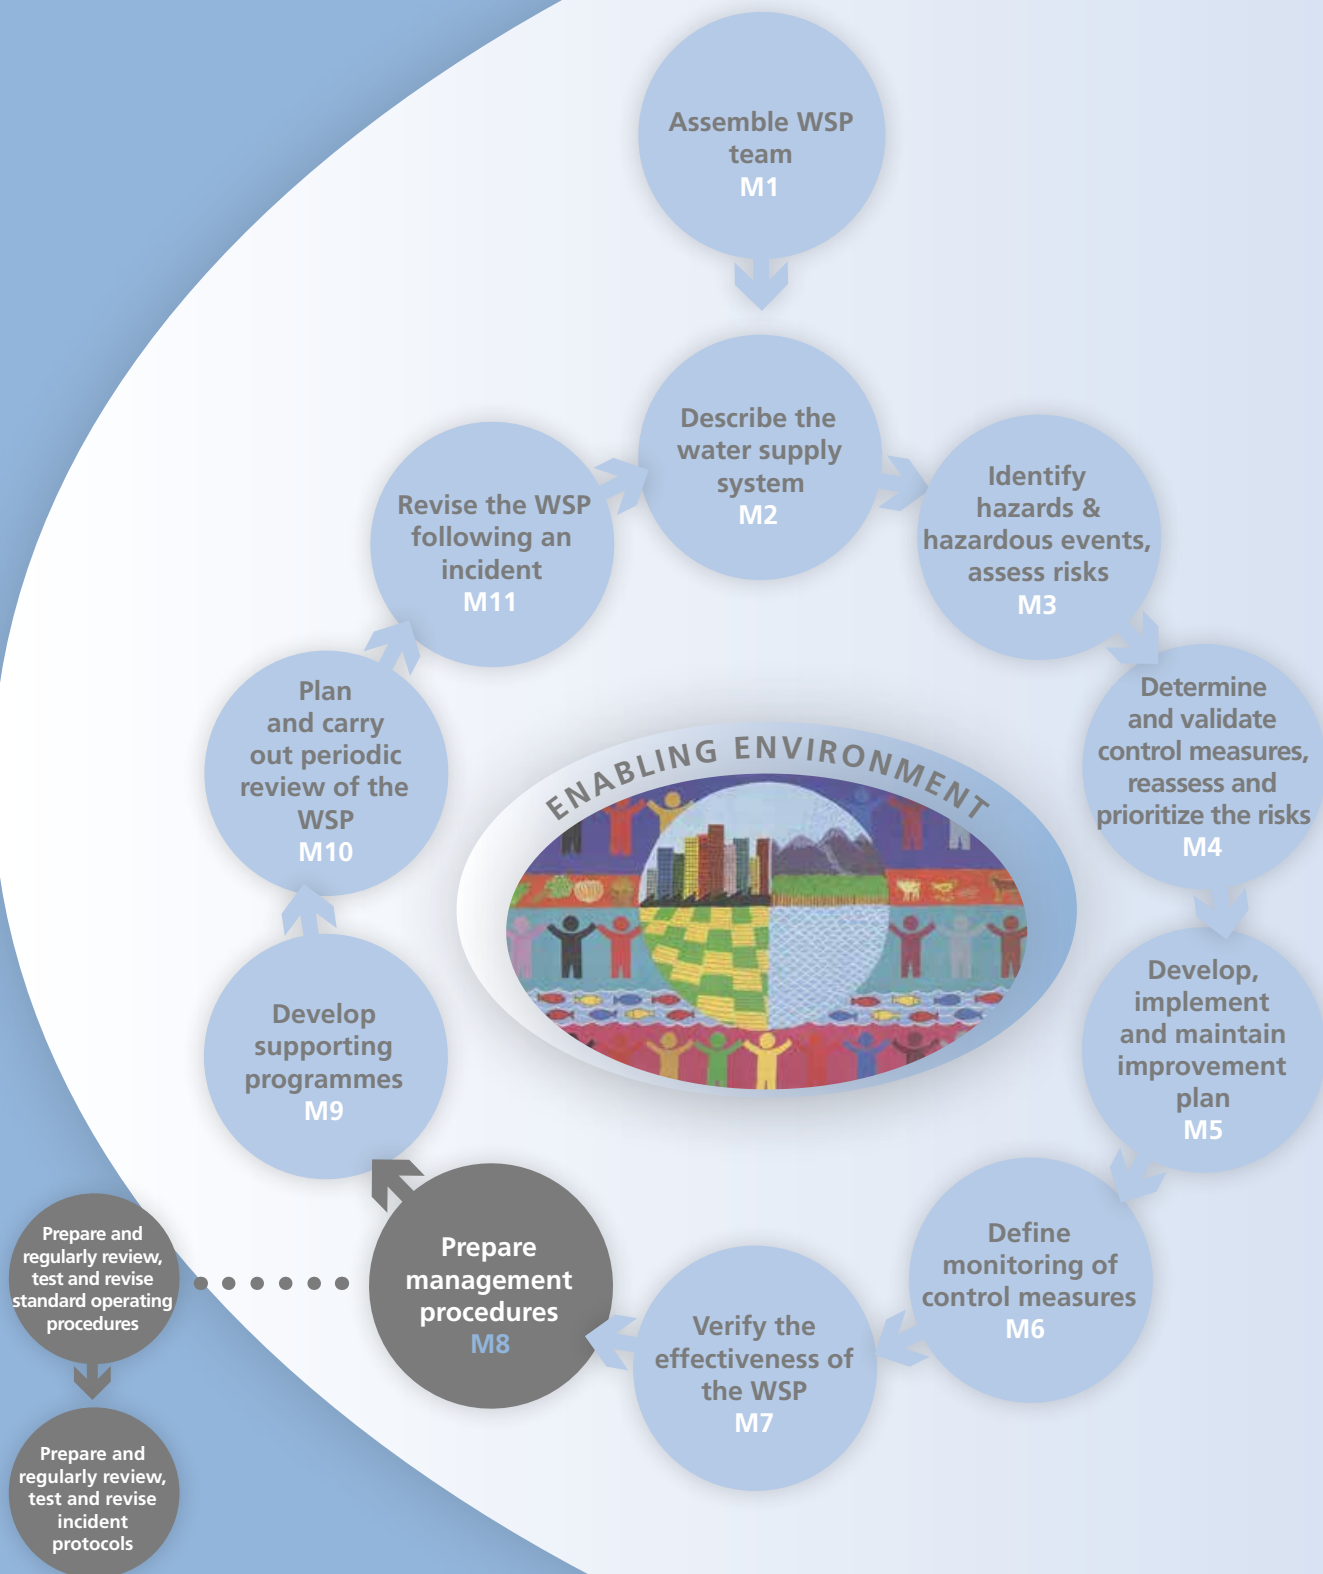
Assemble WSP team
M1

Describe the water supply system
M2

Identify hazards & hazardous events, assess risks
M3

Determine and validate control measures, reassess and prioritize the risks
M4

Develop, implement and maintain improvement plan
M5

Define monitoring of control measures
M6

Verify the effectiveness of the WSP
M7

Prepare management procedures
M8

Develop supporting programmes
M9

Plan and carry out periodic review of the WSP
M10

Revise the WSP following an incident
M11

ENABLING ENVIRONMENT

Prepare and regularly review, test and revise standard operating procedures

Prepare and regularly review, test and revise incident protocols